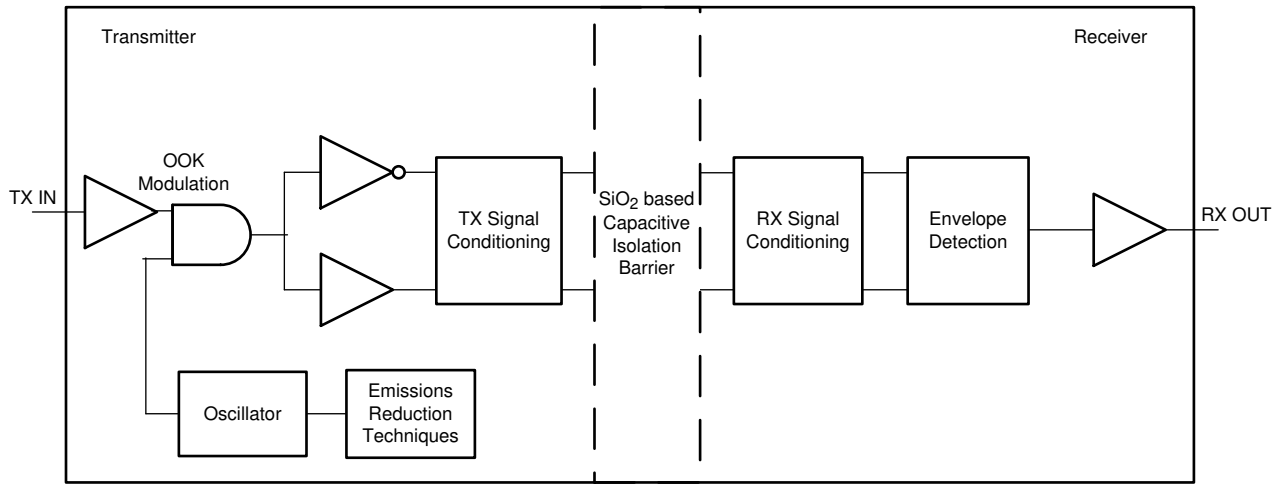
Transmitter

Receiver

OOK Modulation

TX IN

TX Signal Conditioning

$SiO_2$ based Capacitive Isolation Barrier

RX Signal Conditioning

Envelope Detection

RX OUT

Oscillator

Emissions Reduction Techniques